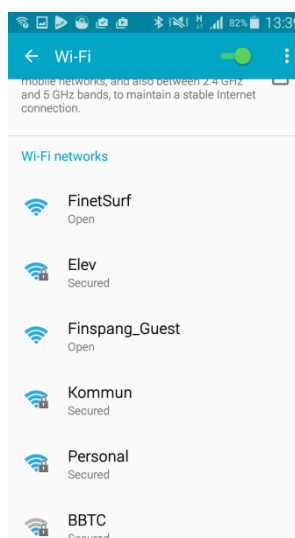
H 82% 13:3

← Wi-Fi

mobile networks, and also between 2.4 GHz and 5 GHz bands, to maintain a stable Internet connection.

Wi-Fi networks

FinetSurf
Open

Elev
Secured

Finspang_Guest
Open

Kommun
Secured

Personal
Secured

BBTC
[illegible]